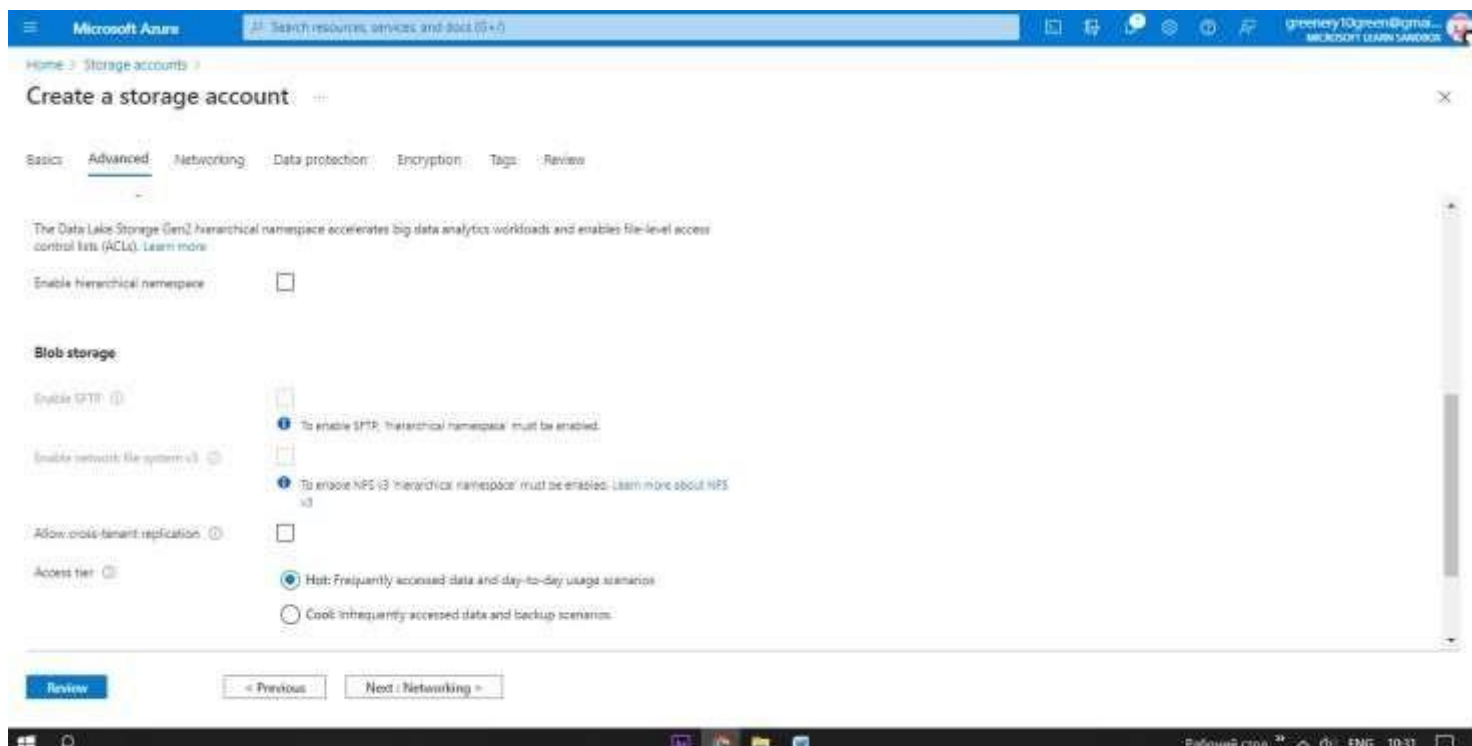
Microsoft Azure

Search resources, services, and docs (G+/)

greenery10green@gmai...
MICROSOFT LEARN SANDBOX

Home > Storage accounts >

Create a storage account ...

Basics Advanced Networking Data protection Encryption Tags Review

The Data Lake Storage Gen2 hierarchical namespace accelerates big data analytics workloads and enables file-level access control lists (ACLs). Learn more

Enable hierarchical namespace

Blob storage

Enable SFTP

To enable SFTP, 'hierarchical namespace' must be enabled.

Enable network file system v3

To enable NFS v3 'hierarchical namespace' must be enabled. Learn more about NFS v3

Allow cross-tenant replication

Access tier

Hot: Frequently accessed data and day-to-day usage scenarios

Cool: Infrequently accessed data and backup scenarios

Review

< Previous

Next : Networking >

Рабочий стол ENG 10:31